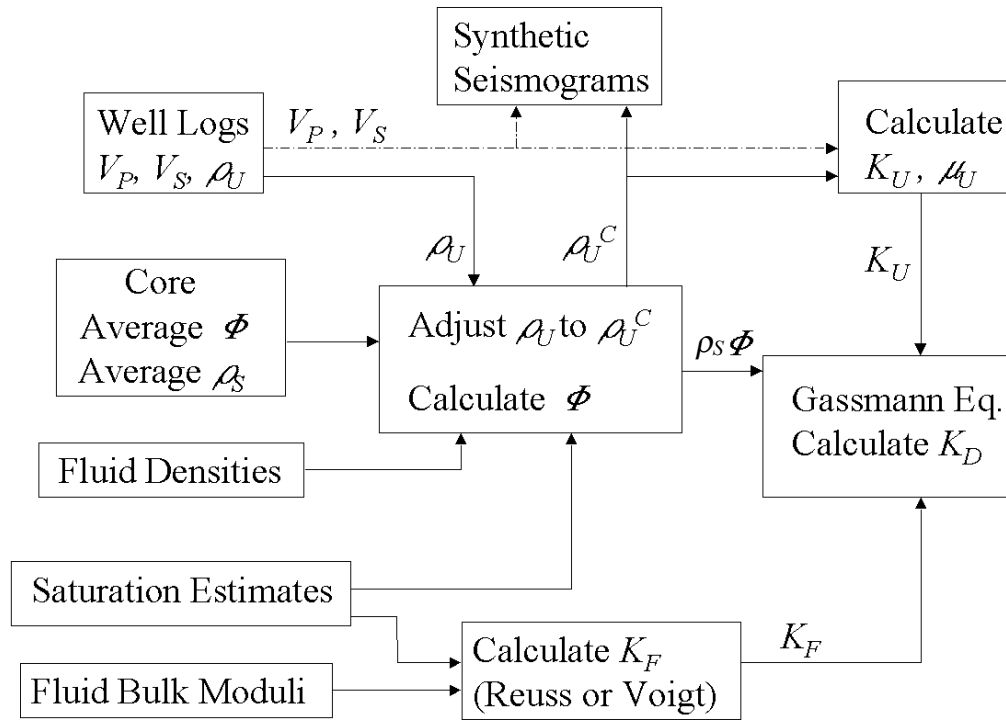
Synthetic Seismograms

Well Logs $V_P$, $V_S$, $\rho_U$

$V_P$ , $V_S$

Calculate $K_U$ , $\mu_U$

$\rho_U$

$\rho_U^C$

$K_U$

Core Average $\Phi$ Average $\rho_S$

Adjust $\rho_U$ to $\rho_U^C$

Calculate $\Phi$

$\rho_S \Phi$

Gassmann Eq. Calculate $K_D$

Fluid Densities

Saturation Estimates

Calculate $K_F$ (Reuss or Voigt)

$K_F$

Fluid Bulk Moduli